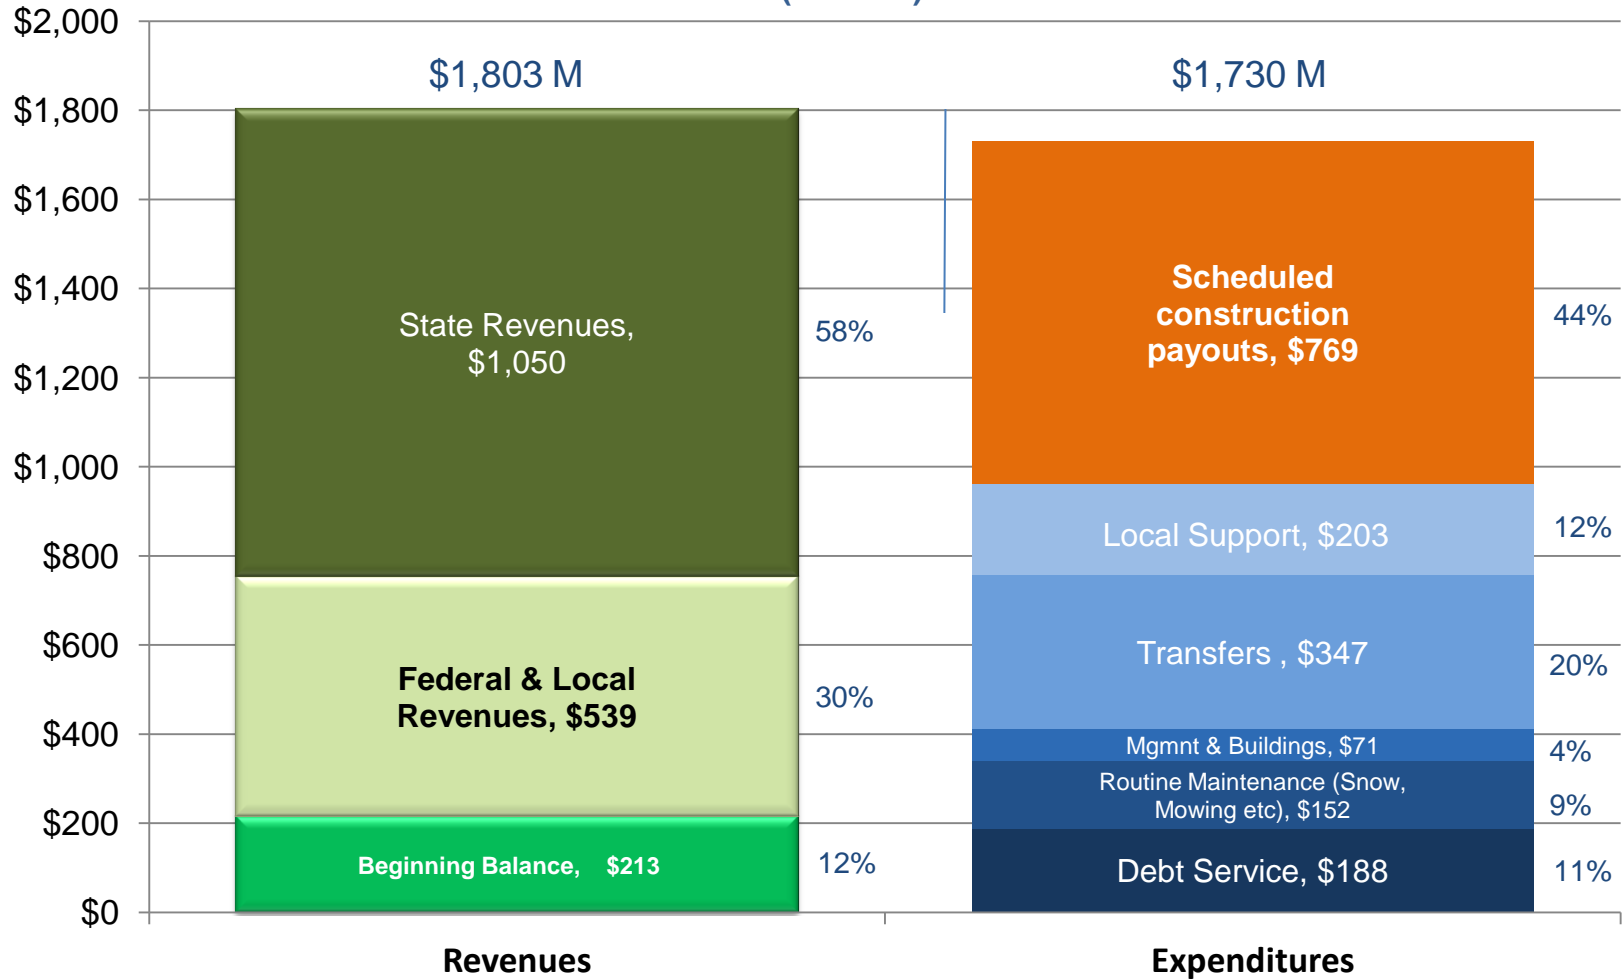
$2,000
$1,800
$1,600
$1,400
$1,200
$1,000
$800
$600
$400
$200
$0

$1,803 M

$1,730 M

State Revenues, $1,050

58%

Federal & Local Revenues, $539

30%

Beginning Balance, $213

12%

Scheduled construction payouts, $769

44%

Local Support, $203

12%

Transfers , $347

20%

Mgmnt & Buildings, $71

4%

Routine Maintenance (Snow, Mowing etc), $152

9%

Debt Service, $188

11%

Revenues

Expenditures